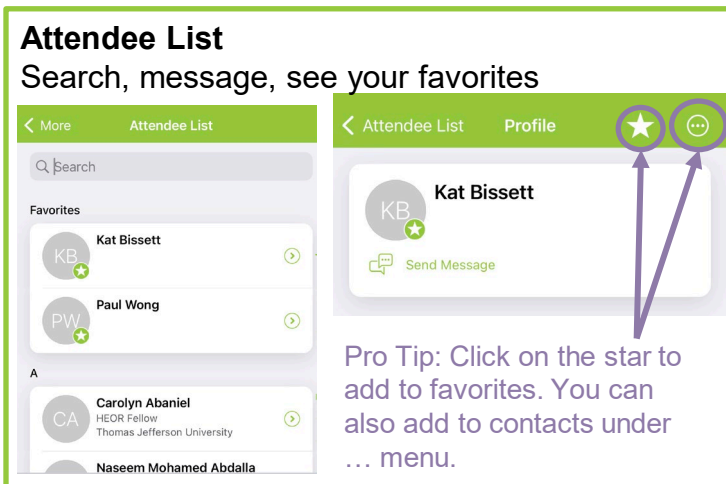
Attendee List
Search, message, see your favorites

More
Attendee List
Search
Favorites
KB
Kat Bissett
PW
Paul Wong
A
CA
Carolyn Abaniel
HEOR Fellow
Thomas Jefferson University
Naseem Mohamed Abdalla

Attendee List
Profile
KB
Kat Bissett
Send Message

Pro Tip: Click on the star to add to favorites. You can also add to contacts under … menu.